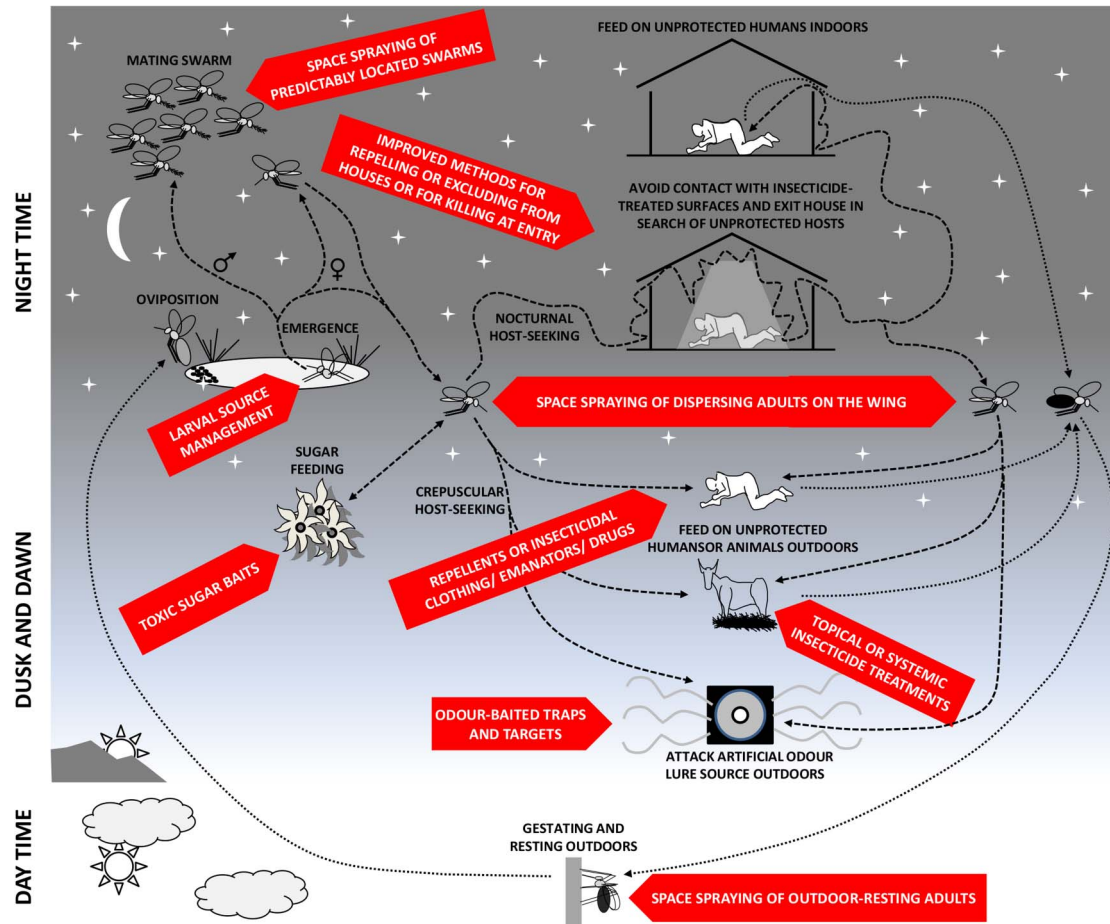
NIGHT TIME

DUSK AND DAWN

DAY TIME

MATING SWARM

SPACE SPRAYING OF PREDICTABLY LOCATED SWARMS

FEED ON UNPROTECTED HUMANS INDOORS

IMPROVED METHODS FOR REPELLING OR EXCLUDING FROM HOUSES OR FOR KILLING AT ENTRY

AVOID CONTACT WITH INSECTICIDE-TREATED SURFACES AND EXIT HOUSE IN SEARCH OF UNPROTECTED HOSTS

♂

♀

OVIPOSITION

EMERGENCE

NOCTURNAL HOST-SEEKING

LARVAL SOURCE MANAGEMENT

SPACE SPRAYING OF DISPERSING ADULTS ON THE WING

SUGAR FEEDING

CREPUSCULAR HOST-SEEKING

FEED ON UNPROTECTED HUMANSOR ANIMALS OUTDOORS

TOXIC SUGAR BAITS

REPELLENTS OR INSECTICIDAL CLOTHING/ EMANATORS/ DRUGS

TOPICAL OR SYSTEMIC INSECTICIDE TREATMENTS

ODOUR-BAITED TRAPS AND TARGETS

ATTACK ARTIFICIAL ODOUR LURE SOURCE OUTDOORS

GESTATING AND RESTING OUTDOORS

SPACE SPRAYING OF OUTDOOR-RESTING ADULTS